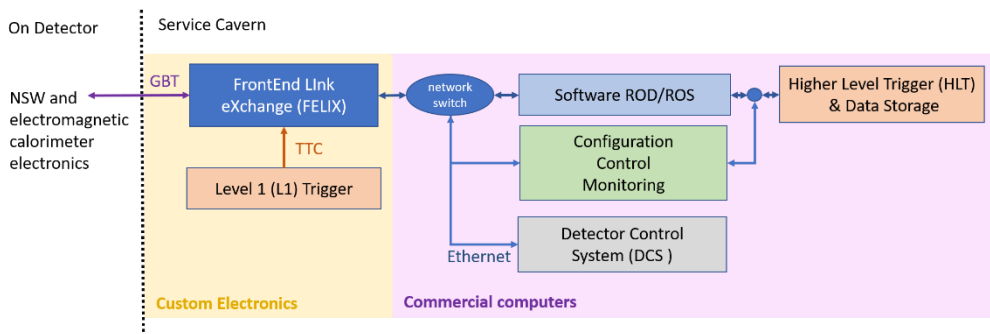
On Detector

Service Cavern

NSW and electromagnetic calorimeter electronics

GBT

FrontEnd LInk eXchange (FELIX)

TTC

Level 1 (L1) Trigger

network switch

Software ROD/ROS

Higher Level Trigger (HLT) & Data Storage

Configuration Control Monitoring

Detector Control System (DCS )

Ethernet

Custom Electronics

Commercial computers